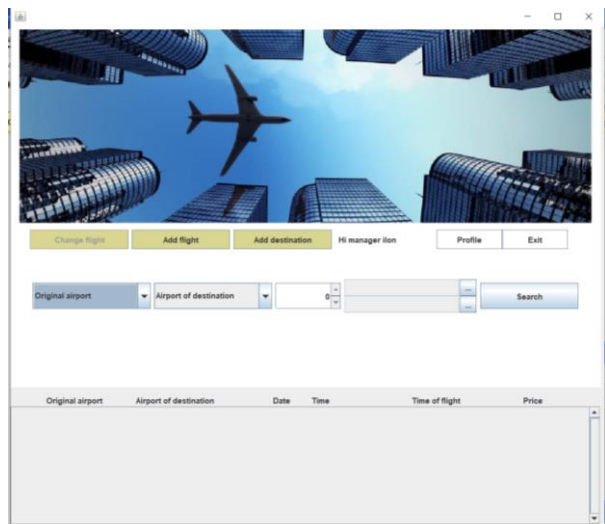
Change flight
Add flight
Add destination
Hi manager ilon
Profile
Exit

Original airport
Airport of destination
0
Search

| Original airport | Airport of destination | Date | Time | Time of flight | Price |
|---|---|---|---|---|---|